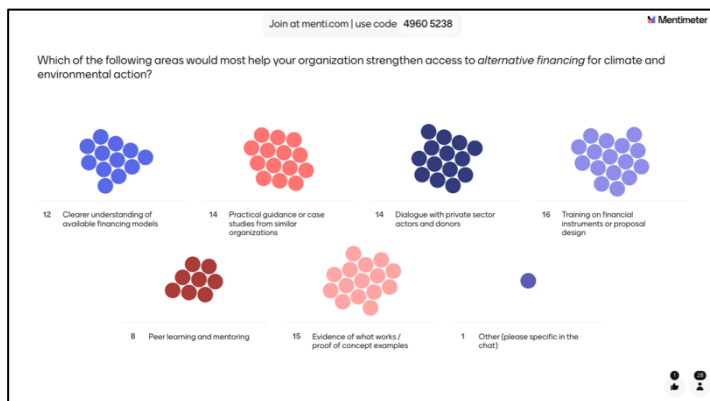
Join at menti.com | use code 4960 5238

Mentimeter

Which of the following areas would most help your organization strengthen access to *alternative financing* for climate and environmental action?

12 Clearer understanding of available financing models

14 Practical guidance or case studies from similar organizations

14 Dialogue with private sector actors and donors

16 Training on financial instruments or proposal design

8 Peer learning and mentoring

15 Evidence of what works / proof of concept examples

1 Other (please specific in the chat)

1

28